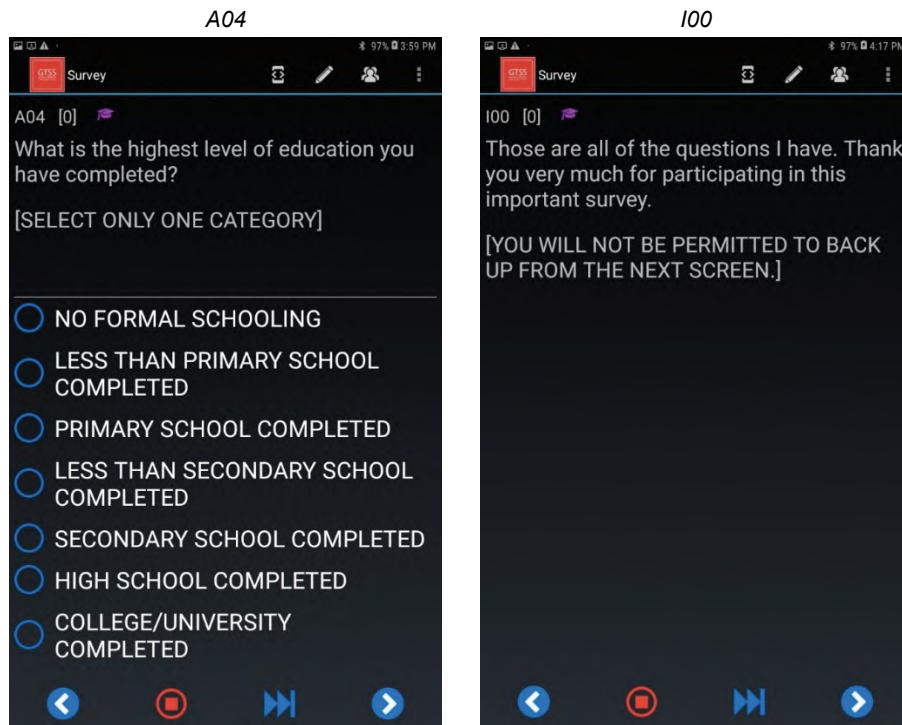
A04

97% 3:59 PM

GTSS Survey

A04 [0]

What is the highest level of education you have completed?

[SELECT ONLY ONE CATEGORY]

NO FORMAL SCHOOLING

LESS THAN PRIMARY SCHOOL COMPLETED

PRIMARY SCHOOL COMPLETED

LESS THAN SECONDARY SCHOOL COMPLETED

SECONDARY SCHOOL COMPLETED

HIGH SCHOOL COMPLETED

COLLEGE/UNIVERSITY COMPLETED

I00

97% 4:17 PM

GTSS Survey

I00 [0]

Those are all of the questions I have. Thank you very much for participating in this important survey.

[YOU WILL NOT BE PERMITTED TO BACK UP FROM THE NEXT SCREEN.]